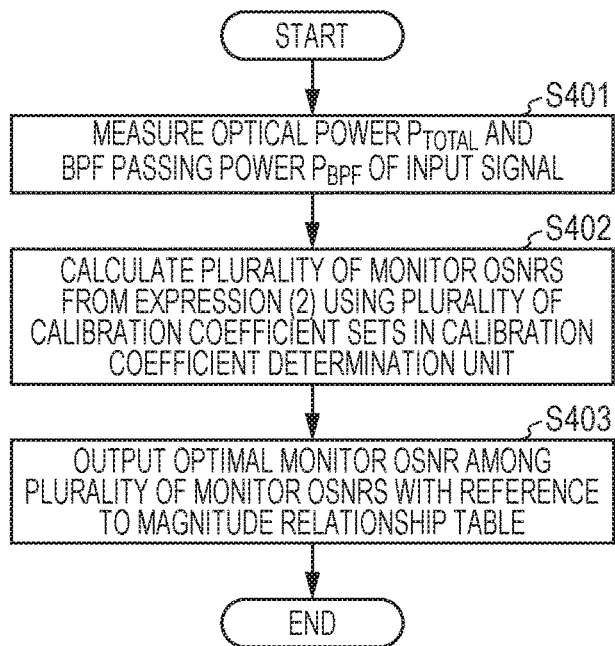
START

S401

MEASURE OPTICAL POWER $P_{TOTAL}$ AND BPF PASSING POWER $P_{BPF}$ OF INPUT SIGNAL

S402

CALCULATE PLURALITY OF MONITOR OSNRS FROM EXPRESSION (2) USING PLURALITY OF CALIBRATION COEFFICIENT SETS IN CALIBRATION COEFFICIENT DETERMINATION UNIT

S403

OUTPUT OPTIMAL MONITOR OSNR AMONG PLURALITY OF MONITOR OSNRS WITH REFERENCE TO MAGNITUDE RELATIONSHIP TABLE

END